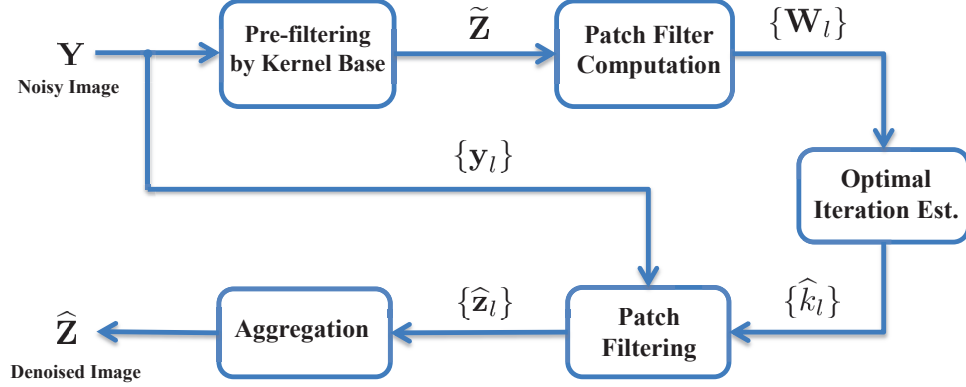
$\mathbf{Y}$
Noisy Image

Pre-filtering by Kernel Base

$\widetilde{\mathbf{Z}}$

Patch Filter Computation

$\{\mathbf{W}_l\}$

$\{\mathbf{y}_l\}$

Optimal Iteration Est.

$\{\widehat{k}_l\}$

Patch Filtering

$\{\widehat{\mathbf{z}}_l\}$

Aggregation

$\widehat{\mathbf{Z}}$
Denoised Image